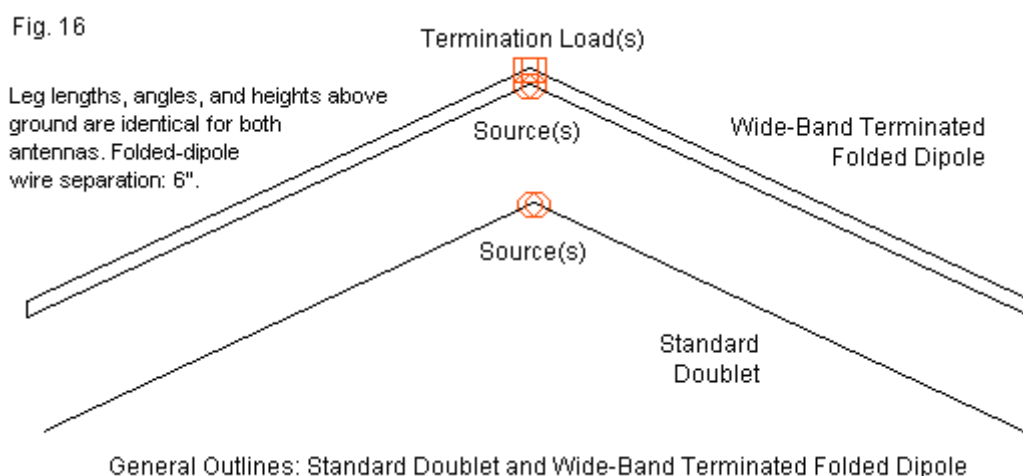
Fig. 16

Termination Load(s)

Leg lengths, angles, and heights above ground are identical for both antennas. Folded-dipole wire separation: 6".

Source(s)

Wide-Band Terminated Folded Dipole

Source(s)

Standard Doublet

General Outlines: Standard Doublet and Wide-Band Terminated Folded Dipole